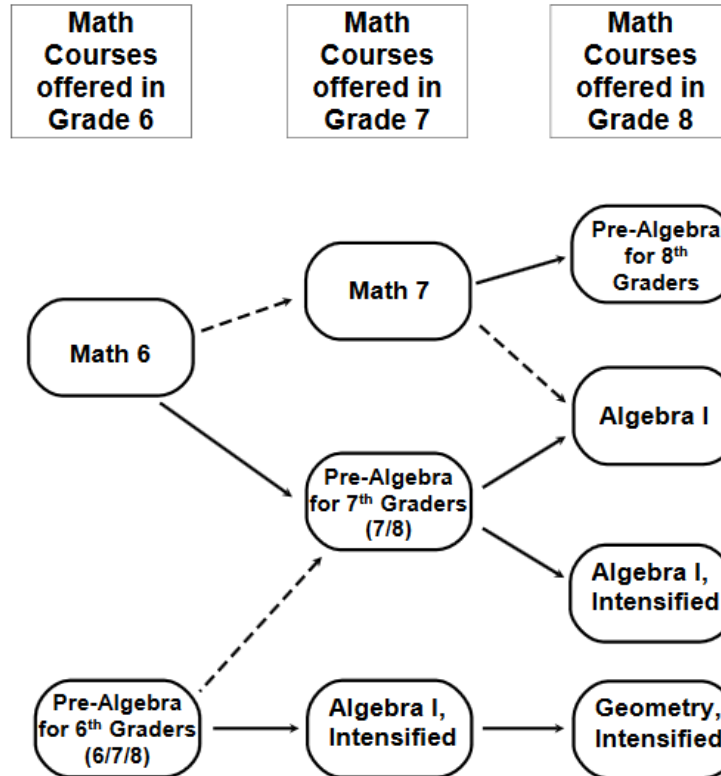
Math Courses offered in Grade 6

Math Courses offered in Grade 7

Math Courses offered in Grade 8

Pre-Algebra for 8$^{th}$ Graders

Math 7

Math 6

Algebra I

Pre-Algebra for 7$^{th}$ Graders (7/8)

Algebra I, Intensified

Pre-Algebra for 6$^{th}$ Graders (6/7/8)

Algebra I, Intensified

Geometry, Intensified